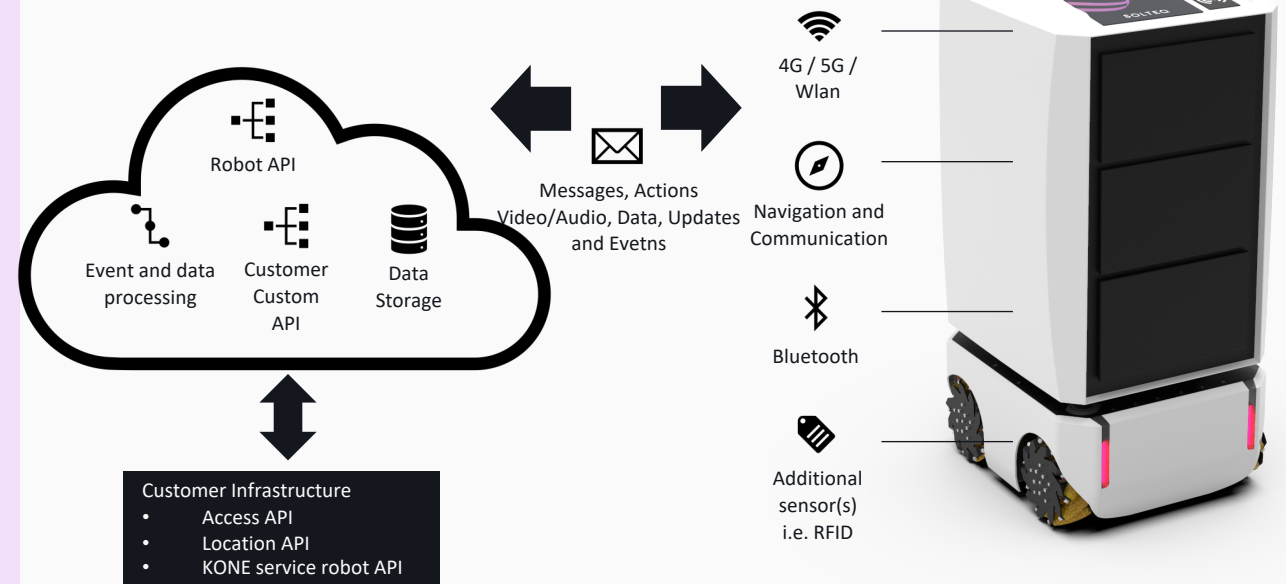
Robot API

Event and data processing

Customer Custom API

Data Storage

Messages, Actions Video/Audio, Data, Updates and Evetns

4G / 5G / Wlan

Navigation and Communication

Bluetooth

Additional sensor(s) i.e. RFID

SOLTEQ

Customer Infrastructure
• Access API
• Location API
• KONE service robot API